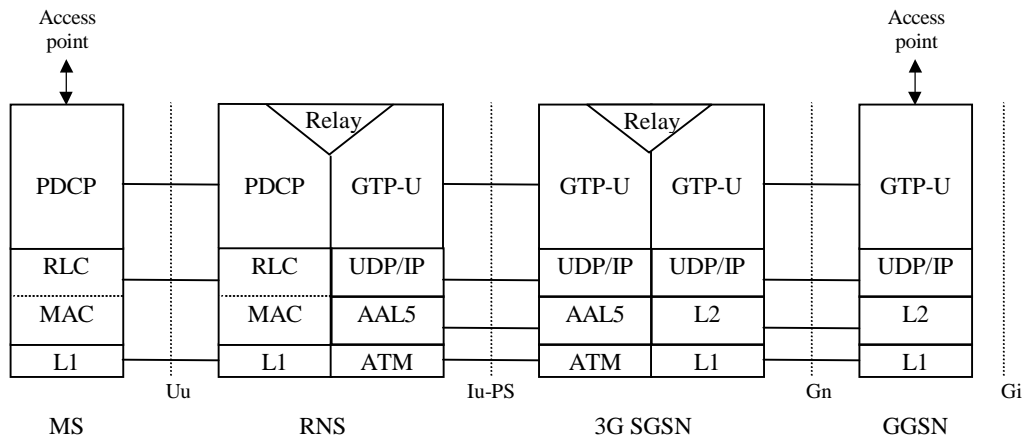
Access point

Access point

Relay

Relay

PDCP

PDCP

GTP-U

GTP-U

GTP-U

GTP-U

RLC

RLC

UDP/IP

UDP/IP

UDP/IP

UDP/IP

MAC

MAC

AAL5

AAL5

L2

L2

L1

L1

ATM

ATM

L1

L1

Uu

Iu-PS

Gn

Gi

MS

RNS

3G SGSN

GGSN